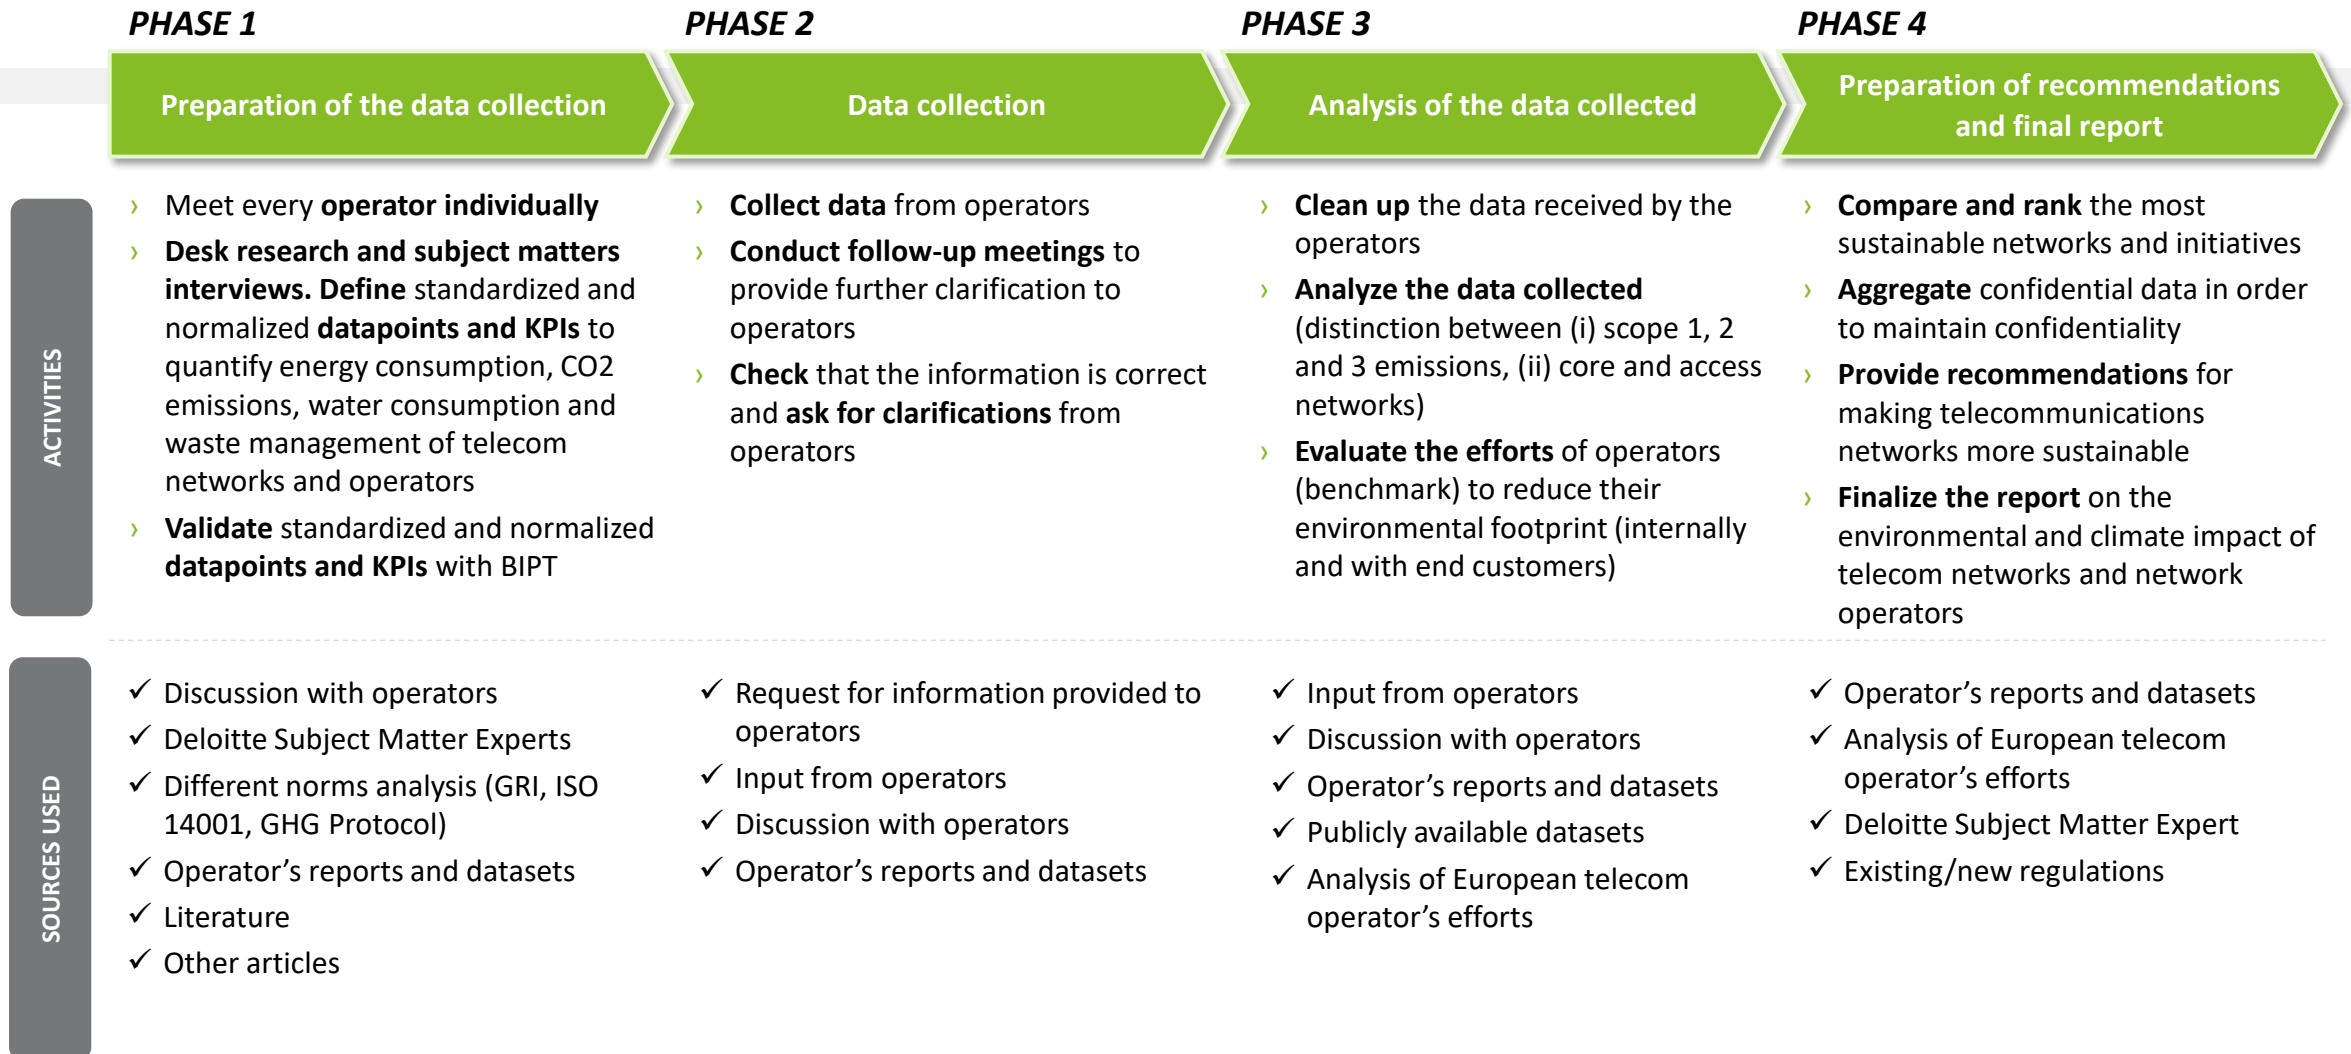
PHASE 1

Preparation of the data collection

PHASE 2

Data collection

PHASE 3

Analysis of the data collected

PHASE 4

Preparation of recommendations and final report

ACTIVITIES

› Meet every **operator individually**
› **Desk research and subject matters interviews. Define** standardized and normalized **datapoints and KPIs** to quantify energy consumption, CO2 emissions, water consumption and waste management of telecom networks and operators
› **Validate** standardized and normalized **datapoints and KPIs** with BIPT

› **Collect data** from operators
› **Conduct follow-up meetings** to provide further clarification to operators
› **Check** that the information is correct and **ask for clarifications** from operators

› **Clean up** the data received by the operators
› **Analyze the data collected** (distinction between (i) scope 1, 2 and 3 emissions, (ii) core and access networks)
› **Evaluate the efforts** of operators (benchmark) to reduce their environmental footprint (internally and with end customers)

› **Compare and rank** the most sustainable networks and initiatives
› **Aggregate** confidential data in order to maintain confidentiality
› **Provide recommendations** for making telecommunications networks more sustainable
› **Finalize the report** on the environmental and climate impact of telecom networks and network operators

SOURCES USED

✓ Discussion with operators
✓ Deloitte Subject Matter Experts
✓ Different norms analysis (GRI, ISO 14001, GHG Protocol)
✓ Operator’s reports and datasets
✓ Literature
✓ Other articles

✓ Request for information provided to operators
✓ Input from operators
✓ Discussion with operators
✓ Operator’s reports and datasets

✓ Input from operators
✓ Discussion with operators
✓ Operator’s reports and datasets
✓ Publicly available datasets
✓ Analysis of European telecom operator’s efforts

✓ Operator’s reports and datasets
✓ Analysis of European telecom operator’s efforts
✓ Deloitte Subject Matter Expert
✓ Existing/new regulations